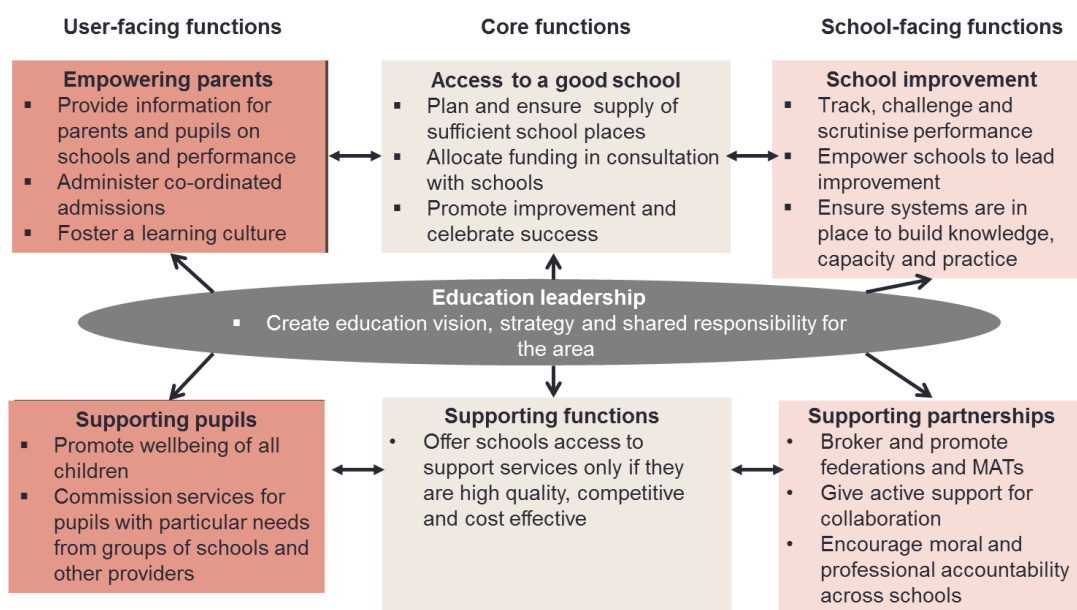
User-facing functions

Core functions

School-facing functions

Empowering parents
- Provide information for parents and pupils on schools and performance
- Administer co-ordinated admissions
- Foster a learning culture

Access to a good school
- Plan and ensure supply of sufficient school places
- Allocate funding in consultation with schools
- Promote improvement and celebrate success

School improvement
- Track, challenge and scrutinise performance
- Empower schools to lead improvement
- Ensure systems are in place to build knowledge, capacity and practice

Education leadership
- Create education vision, strategy and shared responsibility for the area

Supporting pupils
- Promote wellbeing of all children
- Commission services for pupils with particular needs from groups of schools and other providers

Supporting functions
- Offer schools access to support services only if they are high quality, competitive and cost effective

Supporting partnerships
- Broker and promote federations and MATs
- Give active support for collaboration
- Encourage moral and professional accountability across schools